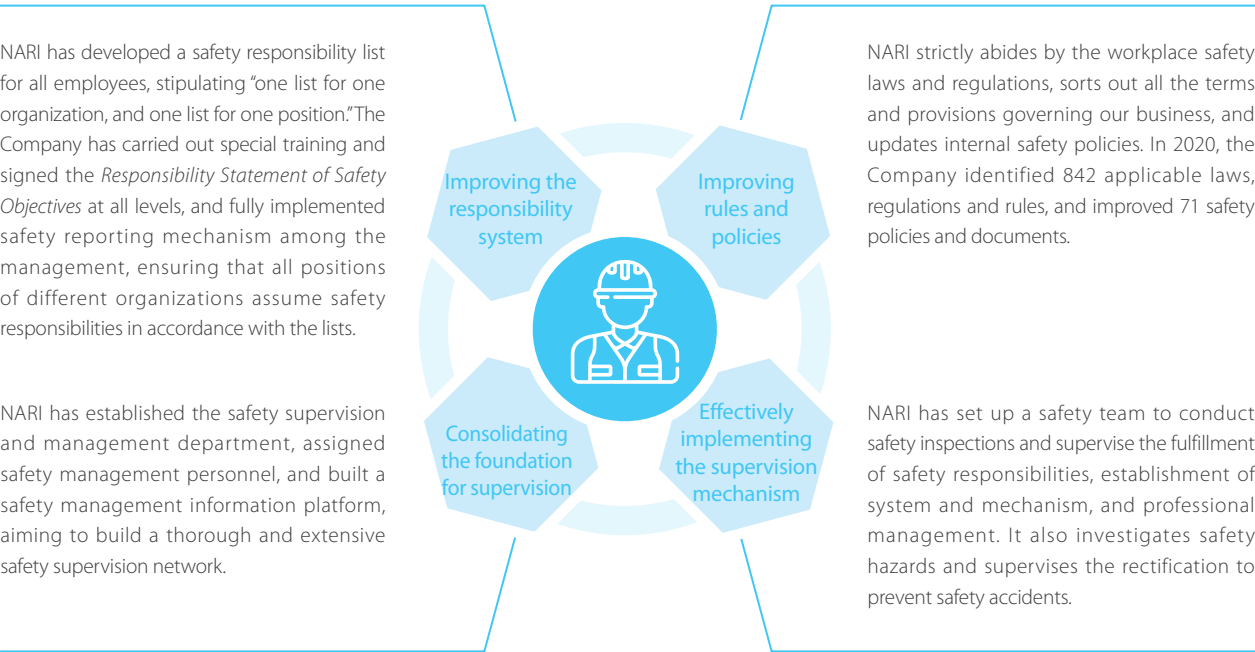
NARI has developed a safety responsibility list for all employees, stipulating "one list for one organization, and one list for one position." The Company has carried out special training and signed the *Responsibility Statement of Safety Objectives* at all levels, and fully implemented safety reporting mechanism among the management, ensuring that all positions of different organizations assume safety responsibilities in accordance with the lists.

NARI has established the safety supervision and management department, assigned safety management personnel, and built a safety management information platform, aiming to build a thorough and extensive safety supervision network.

Improving the responsibility system

Improving rules and policies

Consolidating the foundation for supervision

Effectively implementing the supervision mechanism

NARI strictly abides by the workplace safety laws and regulations, sorts out all the terms and provisions governing our business, and updates internal safety policies. In 2020, the Company identified 842 applicable laws, regulations and rules, and improved 71 safety policies and documents.

NARI has set up a safety team to conduct safety inspections and supervise the fulfillment of safety responsibilities, establishment of system and mechanism, and professional management. It also investigates safety hazards and supervises the rectification to prevent safety accidents.